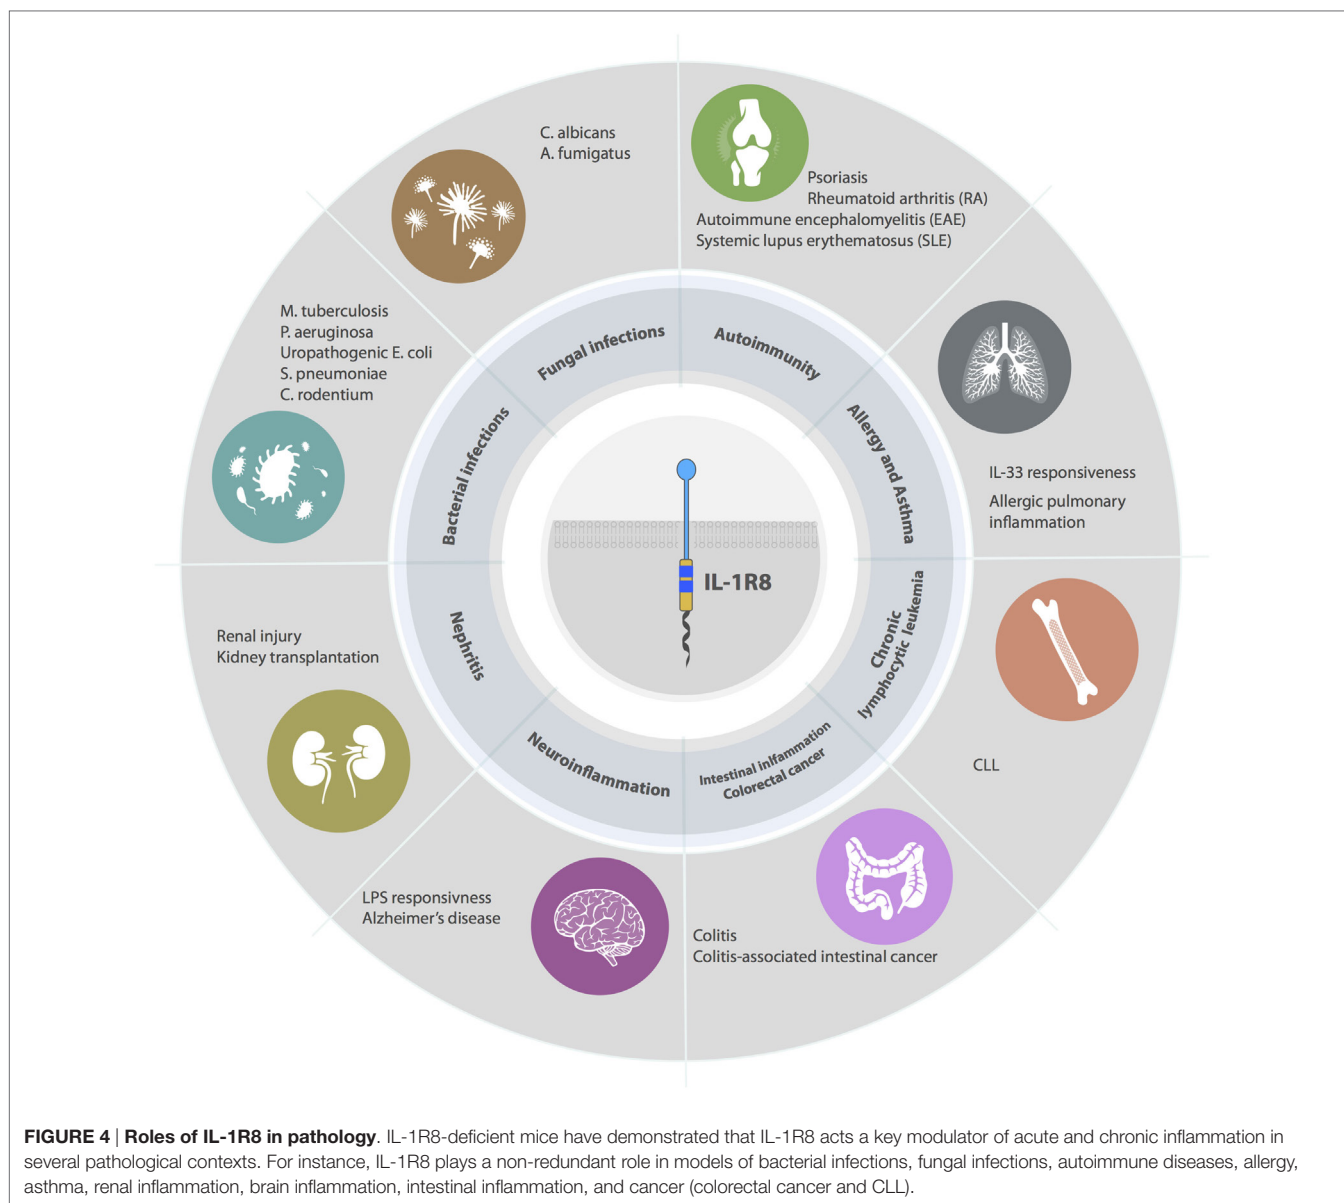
C. albicans
A. fumigatus

Psoriasis
Rheumatoid arthritis (RA)
Autoimmune encephalomyelitis (EAE)
Systemic lupus erythematosus (SLE)

M. tuberculosis
P. aeruginosa
Uropathogenic E. coli
S. pneumoniae
C. rodentium

Fungal infections
Autoimmunity
Bacterial infections
Allergy and Asthma

IL-33 responsiveness

Allergic pulmonary inflammation

IL-1R8

Chronic lymphocytic leukemia
Nephritis

Renal injury
Kidney transplantation

CLL

Neuroinflammation
Intestinal inflammation
Colorectal cancer

LPS responsivness
Alzheimer's disease

Colitis
Colitis-associated intestinal cancer

**FIGURE 4** | **Roles of IL-1R8 in pathology**. IL-1R8-deficient mice have demonstrated that IL-1R8 acts a key modulator of acute and chronic inflammation in several pathological contexts. For instance, IL-1R8 plays a non-redundant role in models of bacterial infections, fungal infections, autoimmune diseases, allergy, asthma, renal inflammation, brain inflammation, intestinal inflammation, and cancer (colorectal cancer and CLL).